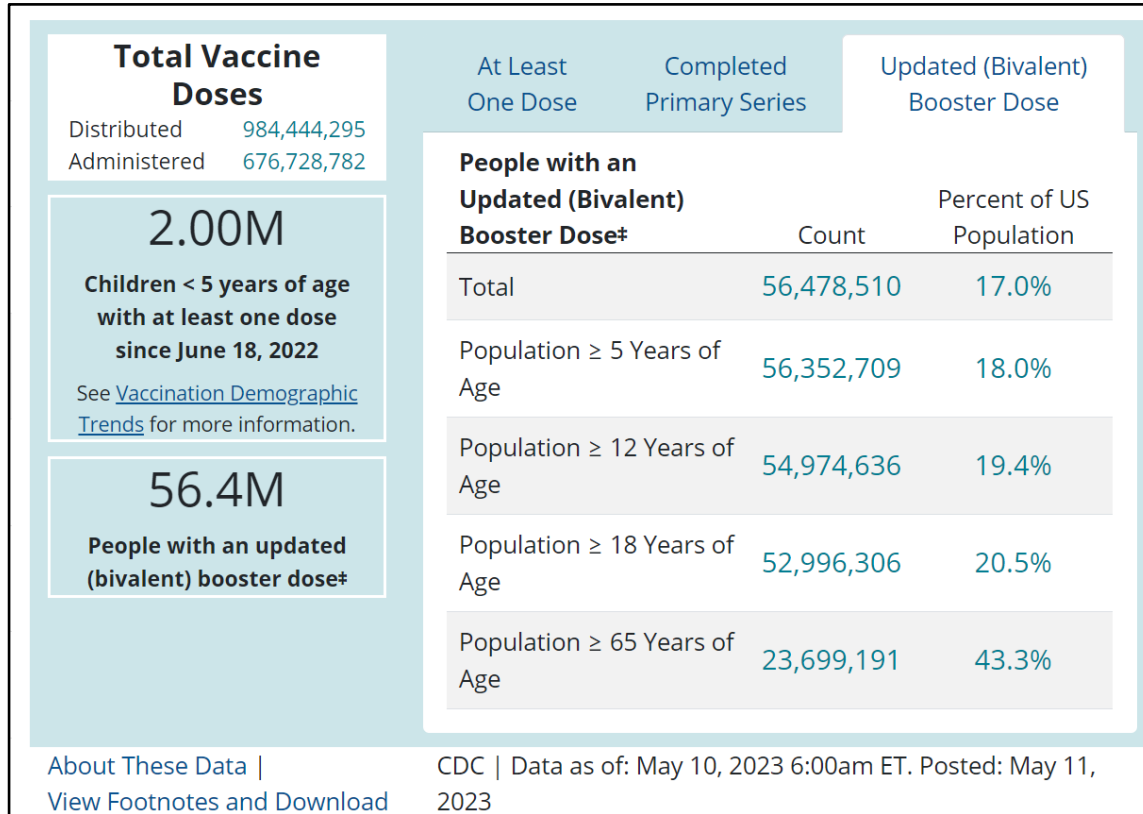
Total Vaccine Doses

Distributed 984,444,295
Administered 676,728,782

2.00M

Children < 5 years of age with at least one dose since June 18, 2022

See Vaccination Demographic Trends for more information.

56.4M

People with an updated (bivalent) booster dose‡

At Least One Dose

Completed Primary Series

Updated (Bivalent) Booster Dose

| People with an Updated (Bivalent) Booster Dose‡ | Count | Percent of US Population |
|---|---|---|
| Total | 56,478,510 | 17.0% |
| Population ≥ 5 Years of Age | 56,352,709 | 18.0% |
| Population ≥ 12 Years of Age | 54,974,636 | 19.4% |
| Population ≥ 18 Years of Age | 52,996,306 | 20.5% |
| Population ≥ 65 Years of Age | 23,699,191 | 43.3% |

About These Data | View Footnotes and Download

CDC | Data as of: May 10, 2023 6:00am ET. Posted: May 11, 2023